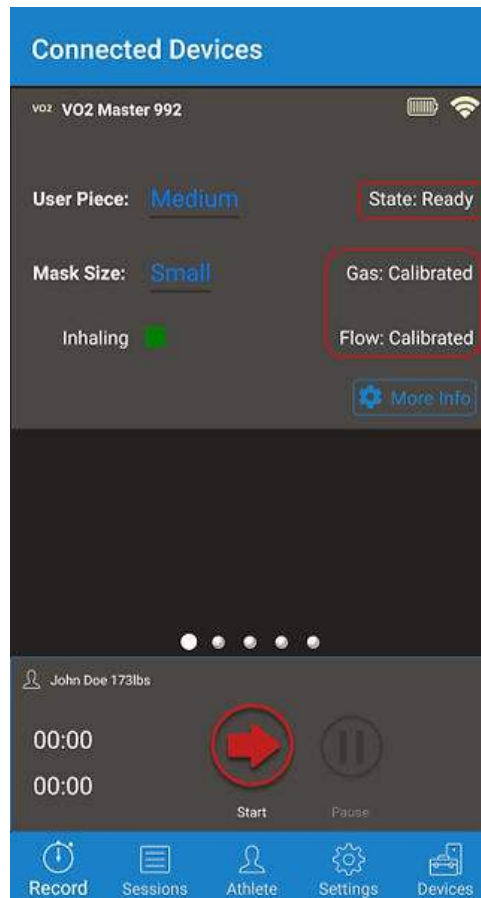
Connected Devices

VO2 VO2 Master 992

User Piece: Medium

State: Ready

Mask Size: Small

Gas: Calibrated

Inhaling

Flow: Calibrated

More Info

John Doe 173lbs

00:00

00:00

Start

Pause

Record Sessions Athlete Settings Devices